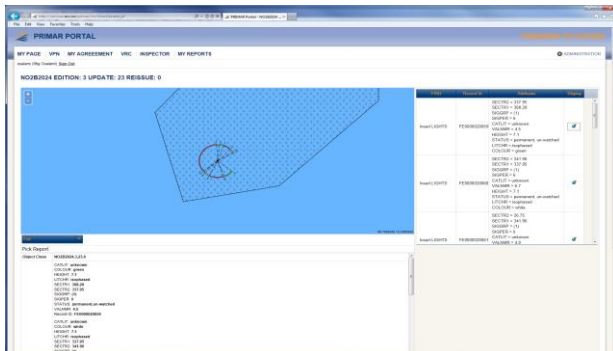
File Edit View Favorites Tools Help

PRIMAR PORTAL

MY PAGE VPN MY AGREEMENT VRC INSPECTOR MY REPORTS

ADMINISTRATION

NO2B2024 EDITION: 3 UPDATE: 23 REISSUE: 0

Pick Report

Object Class NO2B2024.3.23.0

CATLIT: unknown
COLOUR: green
HEIGHT: 7.1
LITCHR: isophased
SECTR1: 308.25
SECTR2: 337.95
SIGGRP: (1)
SIGPER: 6
STATUS: permanent,un-watched
VALNMR: 4.5
NobjID: FE00002000

CATLIT: unknown
COLOUR: white
HEIGHT: 7.1
LITCHR: isophased
SECTR1: 337.95
SECTR2: 341.95

| | | | |
|---|---|---|---|
| Insert LIGHTS | FE00002000 | SECTR2 = 337.95 SECTR1 = 308.25 SIGGRP = (1) SIGPER = 6 CATLIT = unknown VALNMR = 4.5 HEIGHT = 7.1 STATUS = permanent, un-watched LITCHR = isophased COLOUR = green | |
| Insert LIGHTS | FE00002000 | SECTR2 = 341.95 SECTR1 = 337.95 SIGGRP = (1) SIGPER = 6 CATLIT = unknown VALNMR = 4.7 HEIGHT = 7.1 STATUS = permanent, un-watched LITCHR = isophased COLOUR = white | |
| Insert LIGHTS | FE00002001 | SECTR2 = 36.75 SECTR1 = 341.95 SIGGRP = (1) SIGPER = 6 CATLIT = unknown VALNMR = 4.5 | |